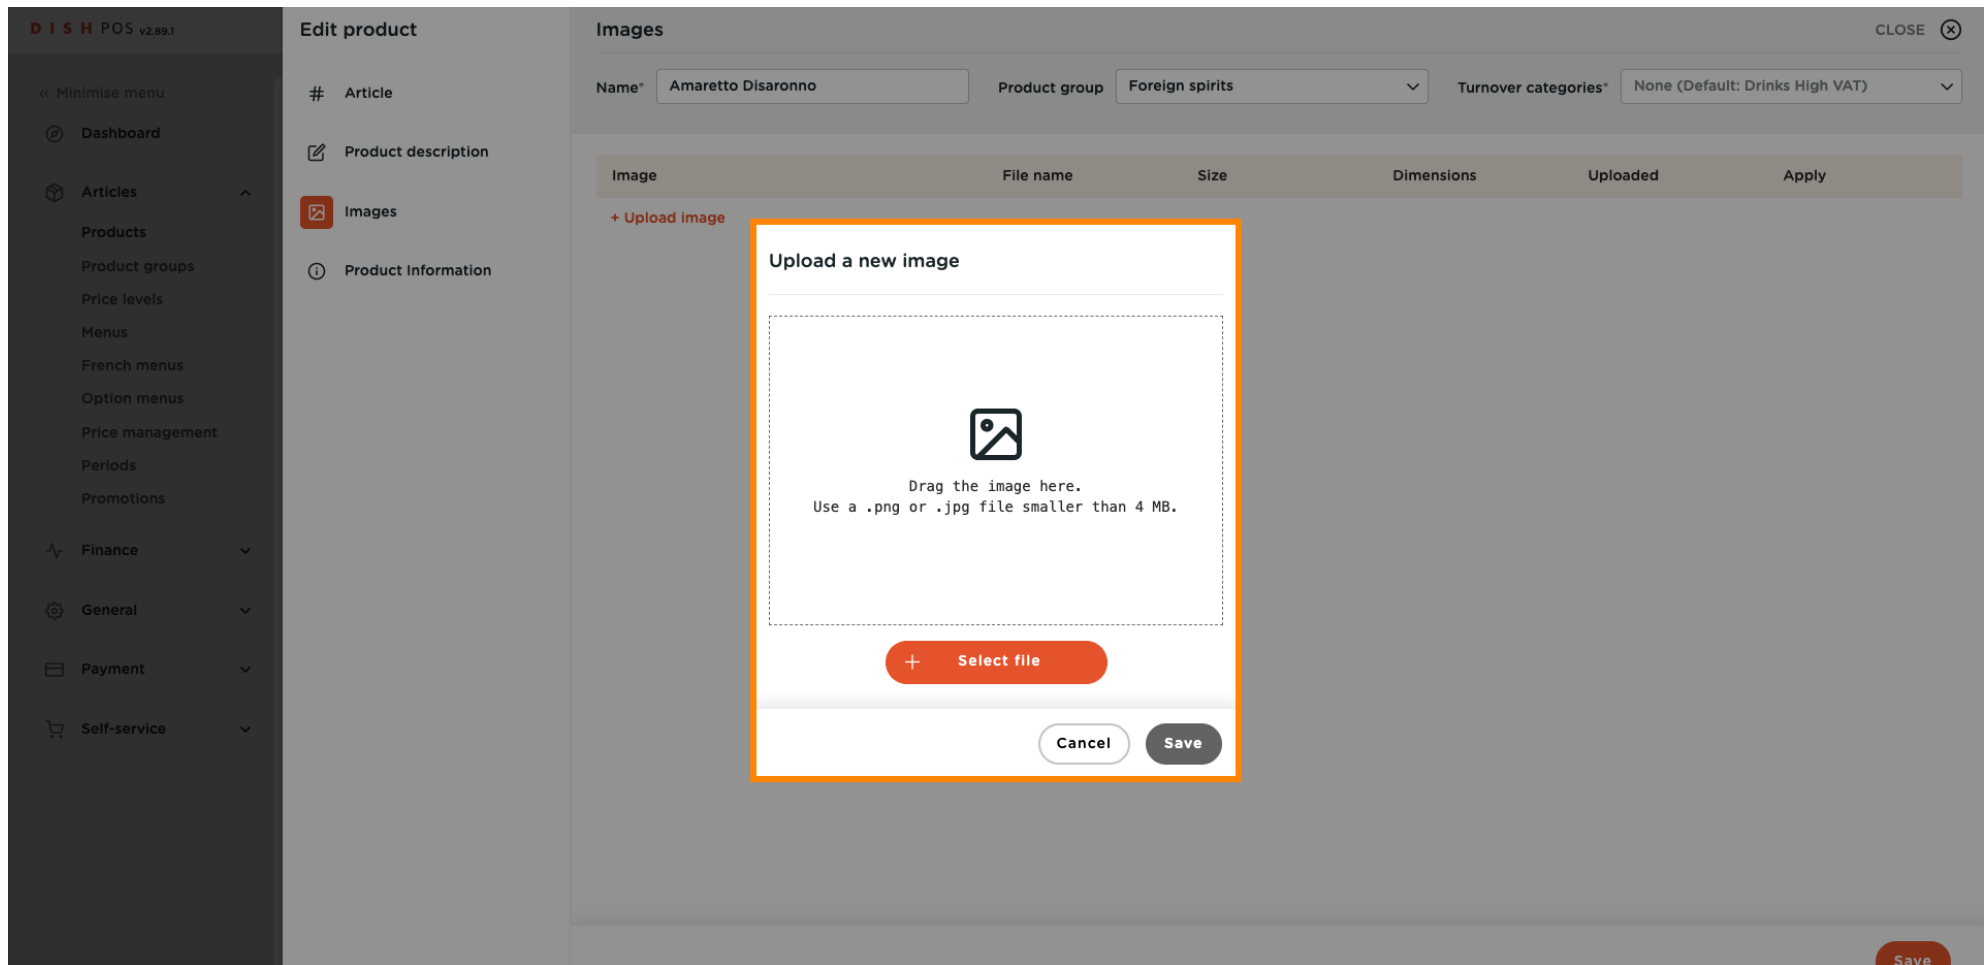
DISH POS v2.89.1

« Minimise menu

Dashboard

Articles

Products

Product groups

Price levels

Menus

French menus

Option menus

Price management

Periods

Promotions

Finance

General

Payment

Self-service

Edit product

Article

Product description

Images

Product Information

Images

CLOSE

Name* Amaretto Disaronno

Product group Foreign spirits

Turnover categories* None (Default: Drinks High VAT)

| Image | File name | Size | Dimensions | Uploaded | Apply |
|---|---|---|---|---|---|

+ Upload image

Upload a new image

Drag the image here.
Use a .png or .jpg file smaller than 4 MB.

Select file

Cancel

Save

Save